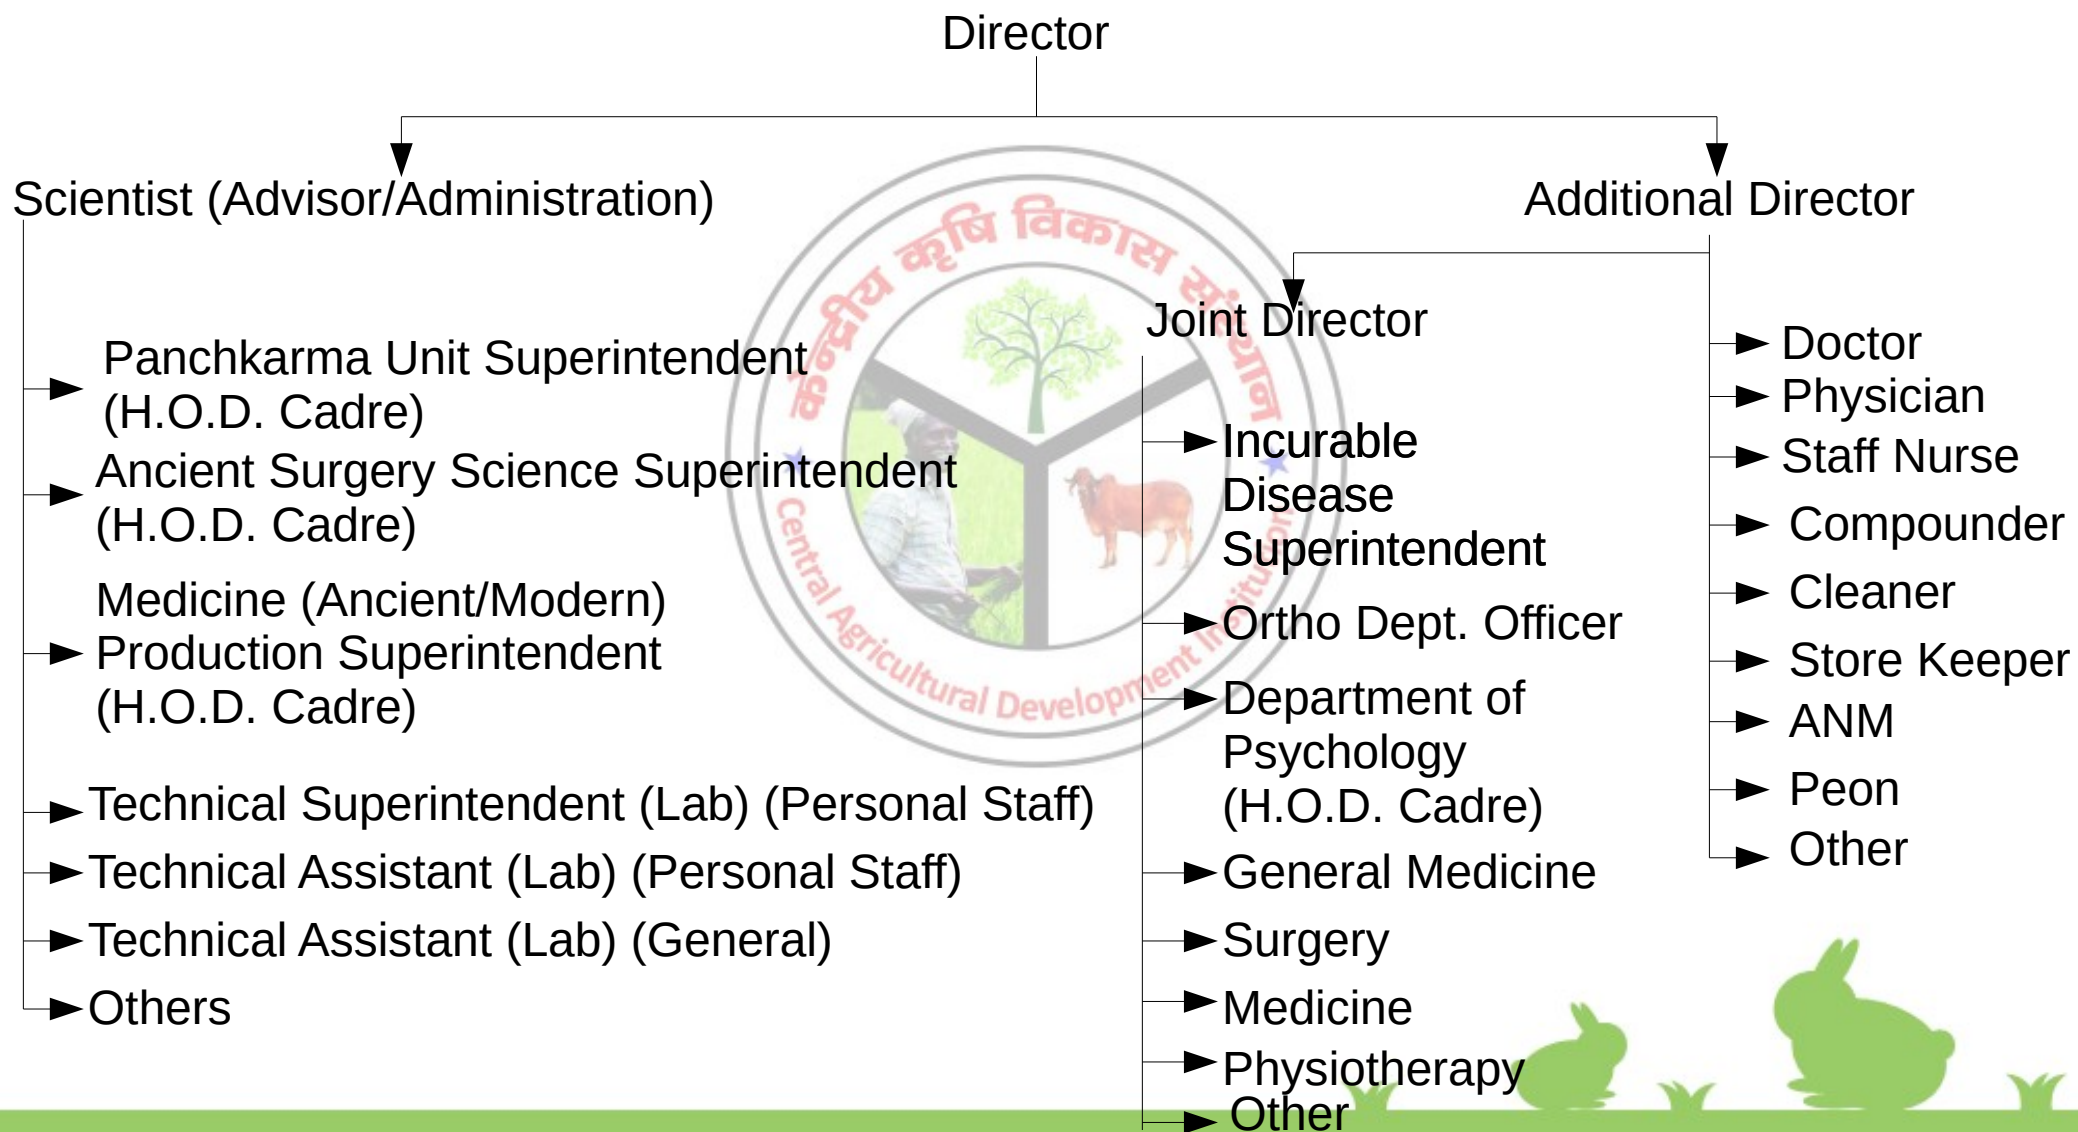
Director

Scientist (Advisor/Administration)

Panchkarma Unit Superintendent (H.O.D. Cadre)

Ancient Surgery Science Superintendent (H.O.D. Cadre)

Medicine (Ancient/Modern) Production Superintendent (H.O.D. Cadre)

Technical Superintendent (Lab) (Personal Staff)

Technical Assistant (Lab) (Personal Staff)

Technical Assistant (Lab) (General)

Others

Additional Director

Joint Director

Incurable Disease Superintendent

Ortho Dept. Officer

Department of Psychology (H.O.D. Cadre)

General Medicine

Surgery

Medicine

Physiotherapy

Other

Doctor

Physician

Staff Nurse

Compounder

Cleaner

Store Keeper

ANM

Peon

Other

केन्द्रीय कृषि विकास संस्थान
Central Agricultural Development Institute